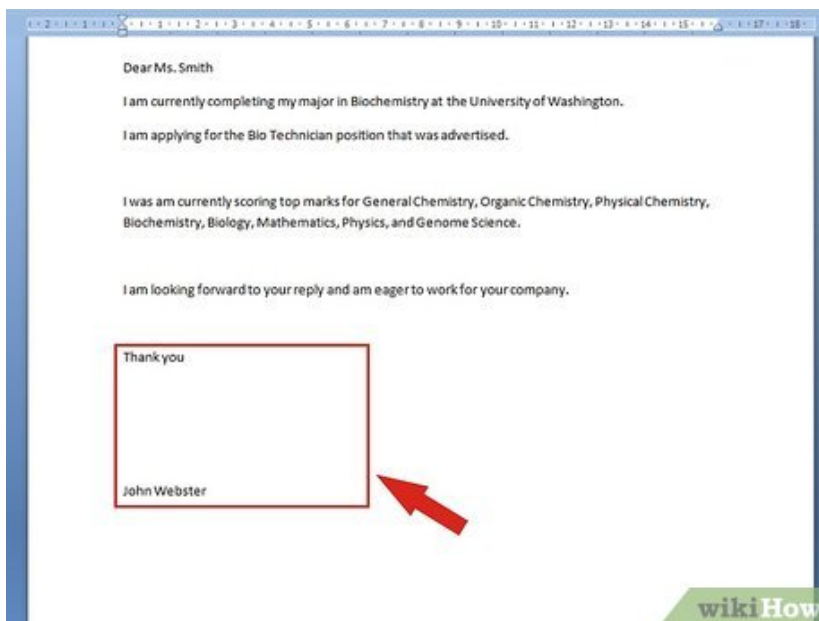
2 · 1 · 1 · 1 · 2 · 3 · 4 · 5 · 6 · 7 · 8 · 9 · 10 · 11 · 12 · 13 · 14 · 15 · 17 · 18

Dear Ms. Smith

I am currently completing my major in Biochemistry at the University of Washington.

I am applying for the Bio Technician position that was advertised.

I was am currently scoring top marks for General Chemistry, Organic Chemistry, Physical Chemistry, Biochemistry, Biology, Mathematics, Physics, and Genome Science.

I am looking forward to your reply and am eager to work for your company.

Thank you

John Webster

wikiHow